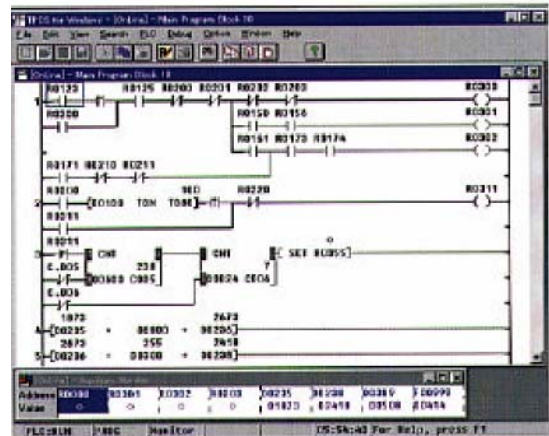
TFDS for Windows - [Online] - Main Program Block 10
File Edit View Search PLC Debug Option Window Help

[Online] - Main Program Block 10

R0125 R0135 R0200 R0201 R0202 R0203 R0300
R0300 R0150 R0156 R0301
R0161 R0173 R0174 R0302
R0171 R0210 R0211
R0010 TON TO00 R0220 R0311
R0100
R0211
R0011
CNT CNT SET R0355
C.005 230 C005 D0024 C006
C.006
1870 2673
D0295 = D0003 + D0205
2673 255 2458
D0206 = D0300 + D0205

Address R0300 R0301 R0302 R0303 D0235 D0208 D0309 FD0090
Value 0 0 0 0 01823 02458 03538 02454

PLC:01M ABC Monitor 15:56:43 For Help, press F1